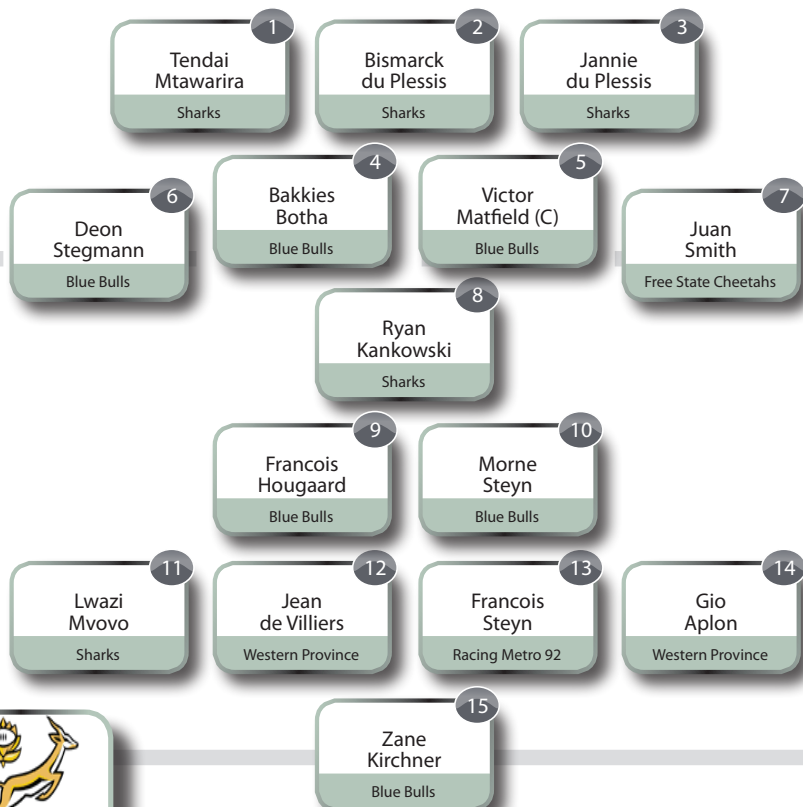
1
Tendai Mtawarira
Sharks

2
Bismarck du Plessis
Sharks

3
Jannie du Plessis
Sharks

6
Deon Stegmann
Blue Bulls

4
Bakkies Botha
Blue Bulls

5
Victor Matfield (C)
Blue Bulls

7
Juan Smith
Free State Cheetahs

8
Ryan Kankowski
Sharks

9
Francois Hougaard
Blue Bulls

10
Morne Steyn
Blue Bulls

11
Lwazi Mvovo
Sharks

12
Jean de Villiers
Western Province

13
Francois Steyn
Racing Metro 92

14
Gio Aplon
Western Province

15
Zane Kirchner
Blue Bulls